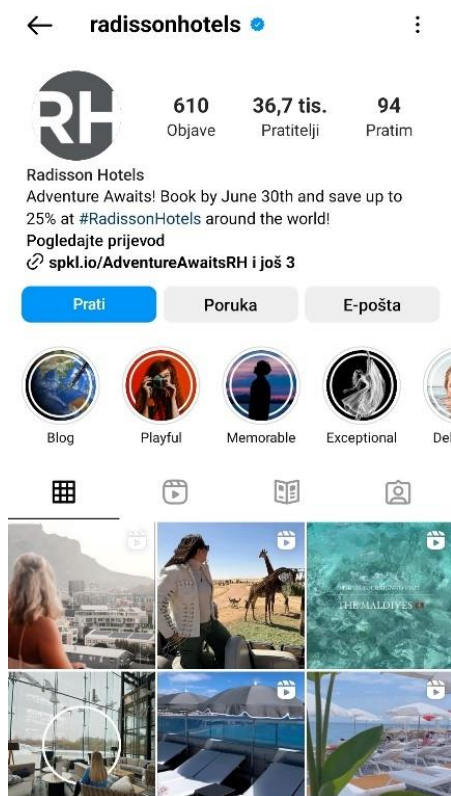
radissonhotels

RH

610
Objave

36,7 tis.
Pratitelji

94
Pratim

Radisson Hotels
Adventure Awaits! Book by June 30th and save up to 25% at #RadissonHotels around the world!
Pogledajte prijevod
spkl.io/AdventureAwaitsRH i još 3

Prati
Poruka
E-pošta

Blog
Playful
Memorable
Exceptional
Del

THE MALDIVES